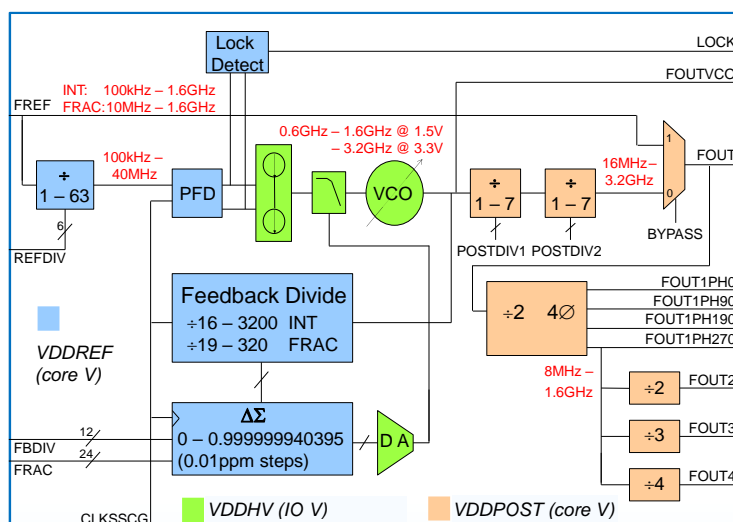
Lock Detect

LOCK

FOUTVCO

INT: 100kHz – 1.6GHz
FRAC:10MHz – 1.6GHz

FREF

0.6GHz – 1.6GHz @ 1.5V
– 3.2GHz @ 3.3V

÷
1 – 63

100kHz –
40MHz

PFD

VCO

÷
1 – 7

÷
1 – 7

16MHz –
3.2GHz

1

0

FOUT

6

REFDIV

POSTDIV1 POSTDIV2

BYPASS

Feedback Divide
÷16 – 3200 INT
÷19 – 320 FRAC

÷2 4∅

FOUT1PH0
FOUT1PH90
FOUT1PH180
FOUT1PH270

VDDREF
(core V)

8MHz –
1.6GHz

÷2

FOUT2

ΔΣ
0 – 0.999999940395
(0.01ppm steps)

D A

÷3

FOUT3

12

FBDIV

24

FRAC

÷4

FOUT4

CLKSSCG

VDDHV (IO V)

VDDPOST (core V)